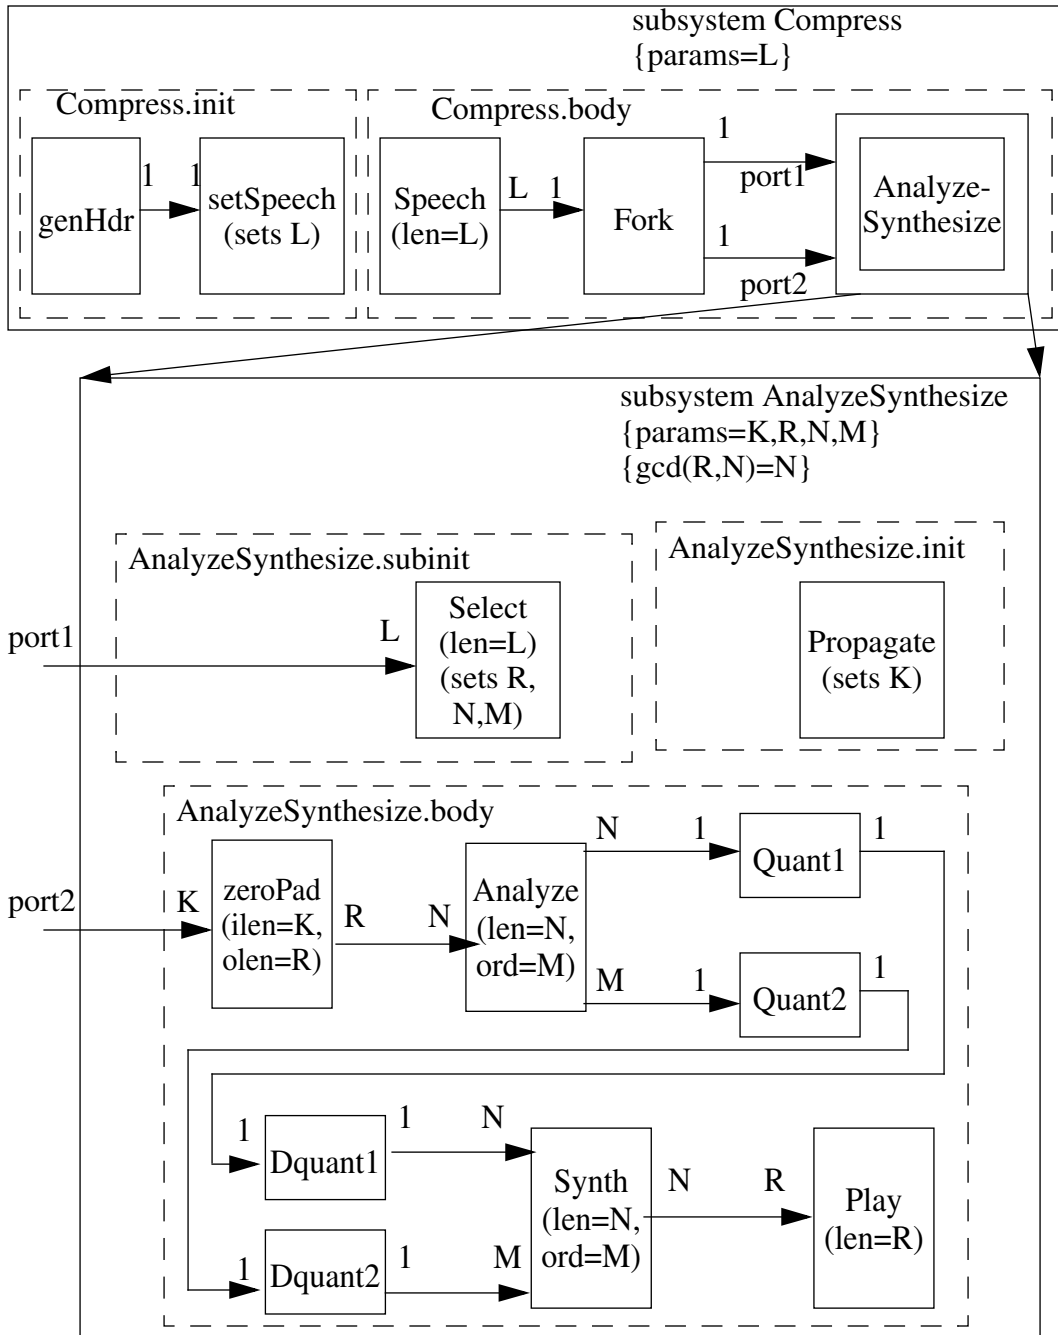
subsystem Compress
{params=L}

Compress.init

genHdr

1

1

setSpeech
(sets L)

Compress.body

Speech
(len=L)

L

1

Fork

1

port1

1

port2

Analyze-
Synthesize

subsystem AnalyzeSynthesize
{params=K,R,N,M}
{gcd(R,N)=N}

AnalyzeSynthesize.subinit

port1

L

Select
(len=L)
(sets R,
N,M)

AnalyzeSynthesize.init

Propagate
(sets K)

AnalyzeSynthesize.body

port2

K

zeroPad
(ilen=K,
olen=R)

R

N

Analyze
(len=N,
ord=M)

N

1

Quant1

1

M

1

Quant2

1

1

Dquant1

1

N

Synth
(len=N,
ord=M)

N

R

Play
(len=R)

1

Dquant2

1

M